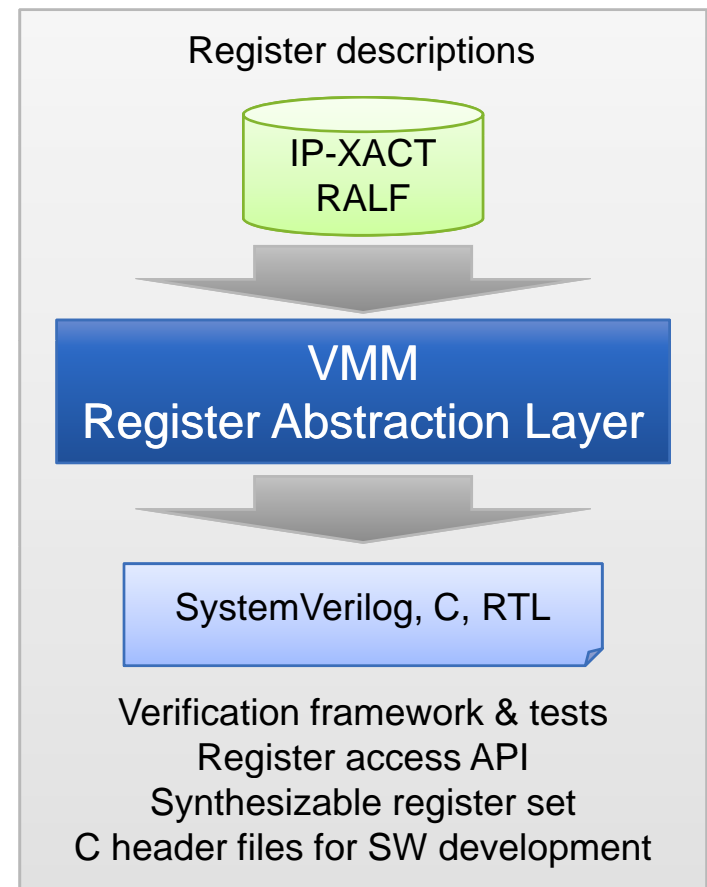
Register descriptions

IP-XACT
RALF

VMM
Register Abstraction Layer

SystemVerilog, C, RTL

Verification framework & tests
Register access API
Synthesizable register set
C header files for SW development